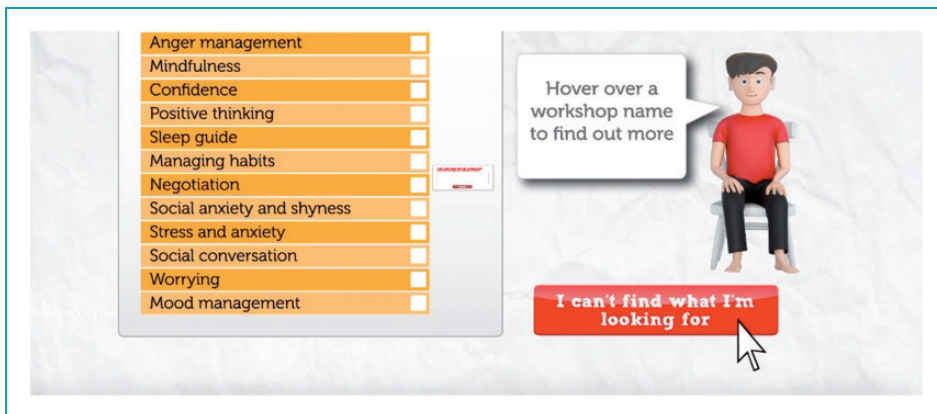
Anger management
Mindfulness
Confidence
Positive thinking
Sleep guide
Managing habits
Negotiation
Social anxiety and shyness
Stress and anxiety
Social conversation
Worrying
Mood management

Hover over a workshop name to find out more

I can't find what I'm looking for